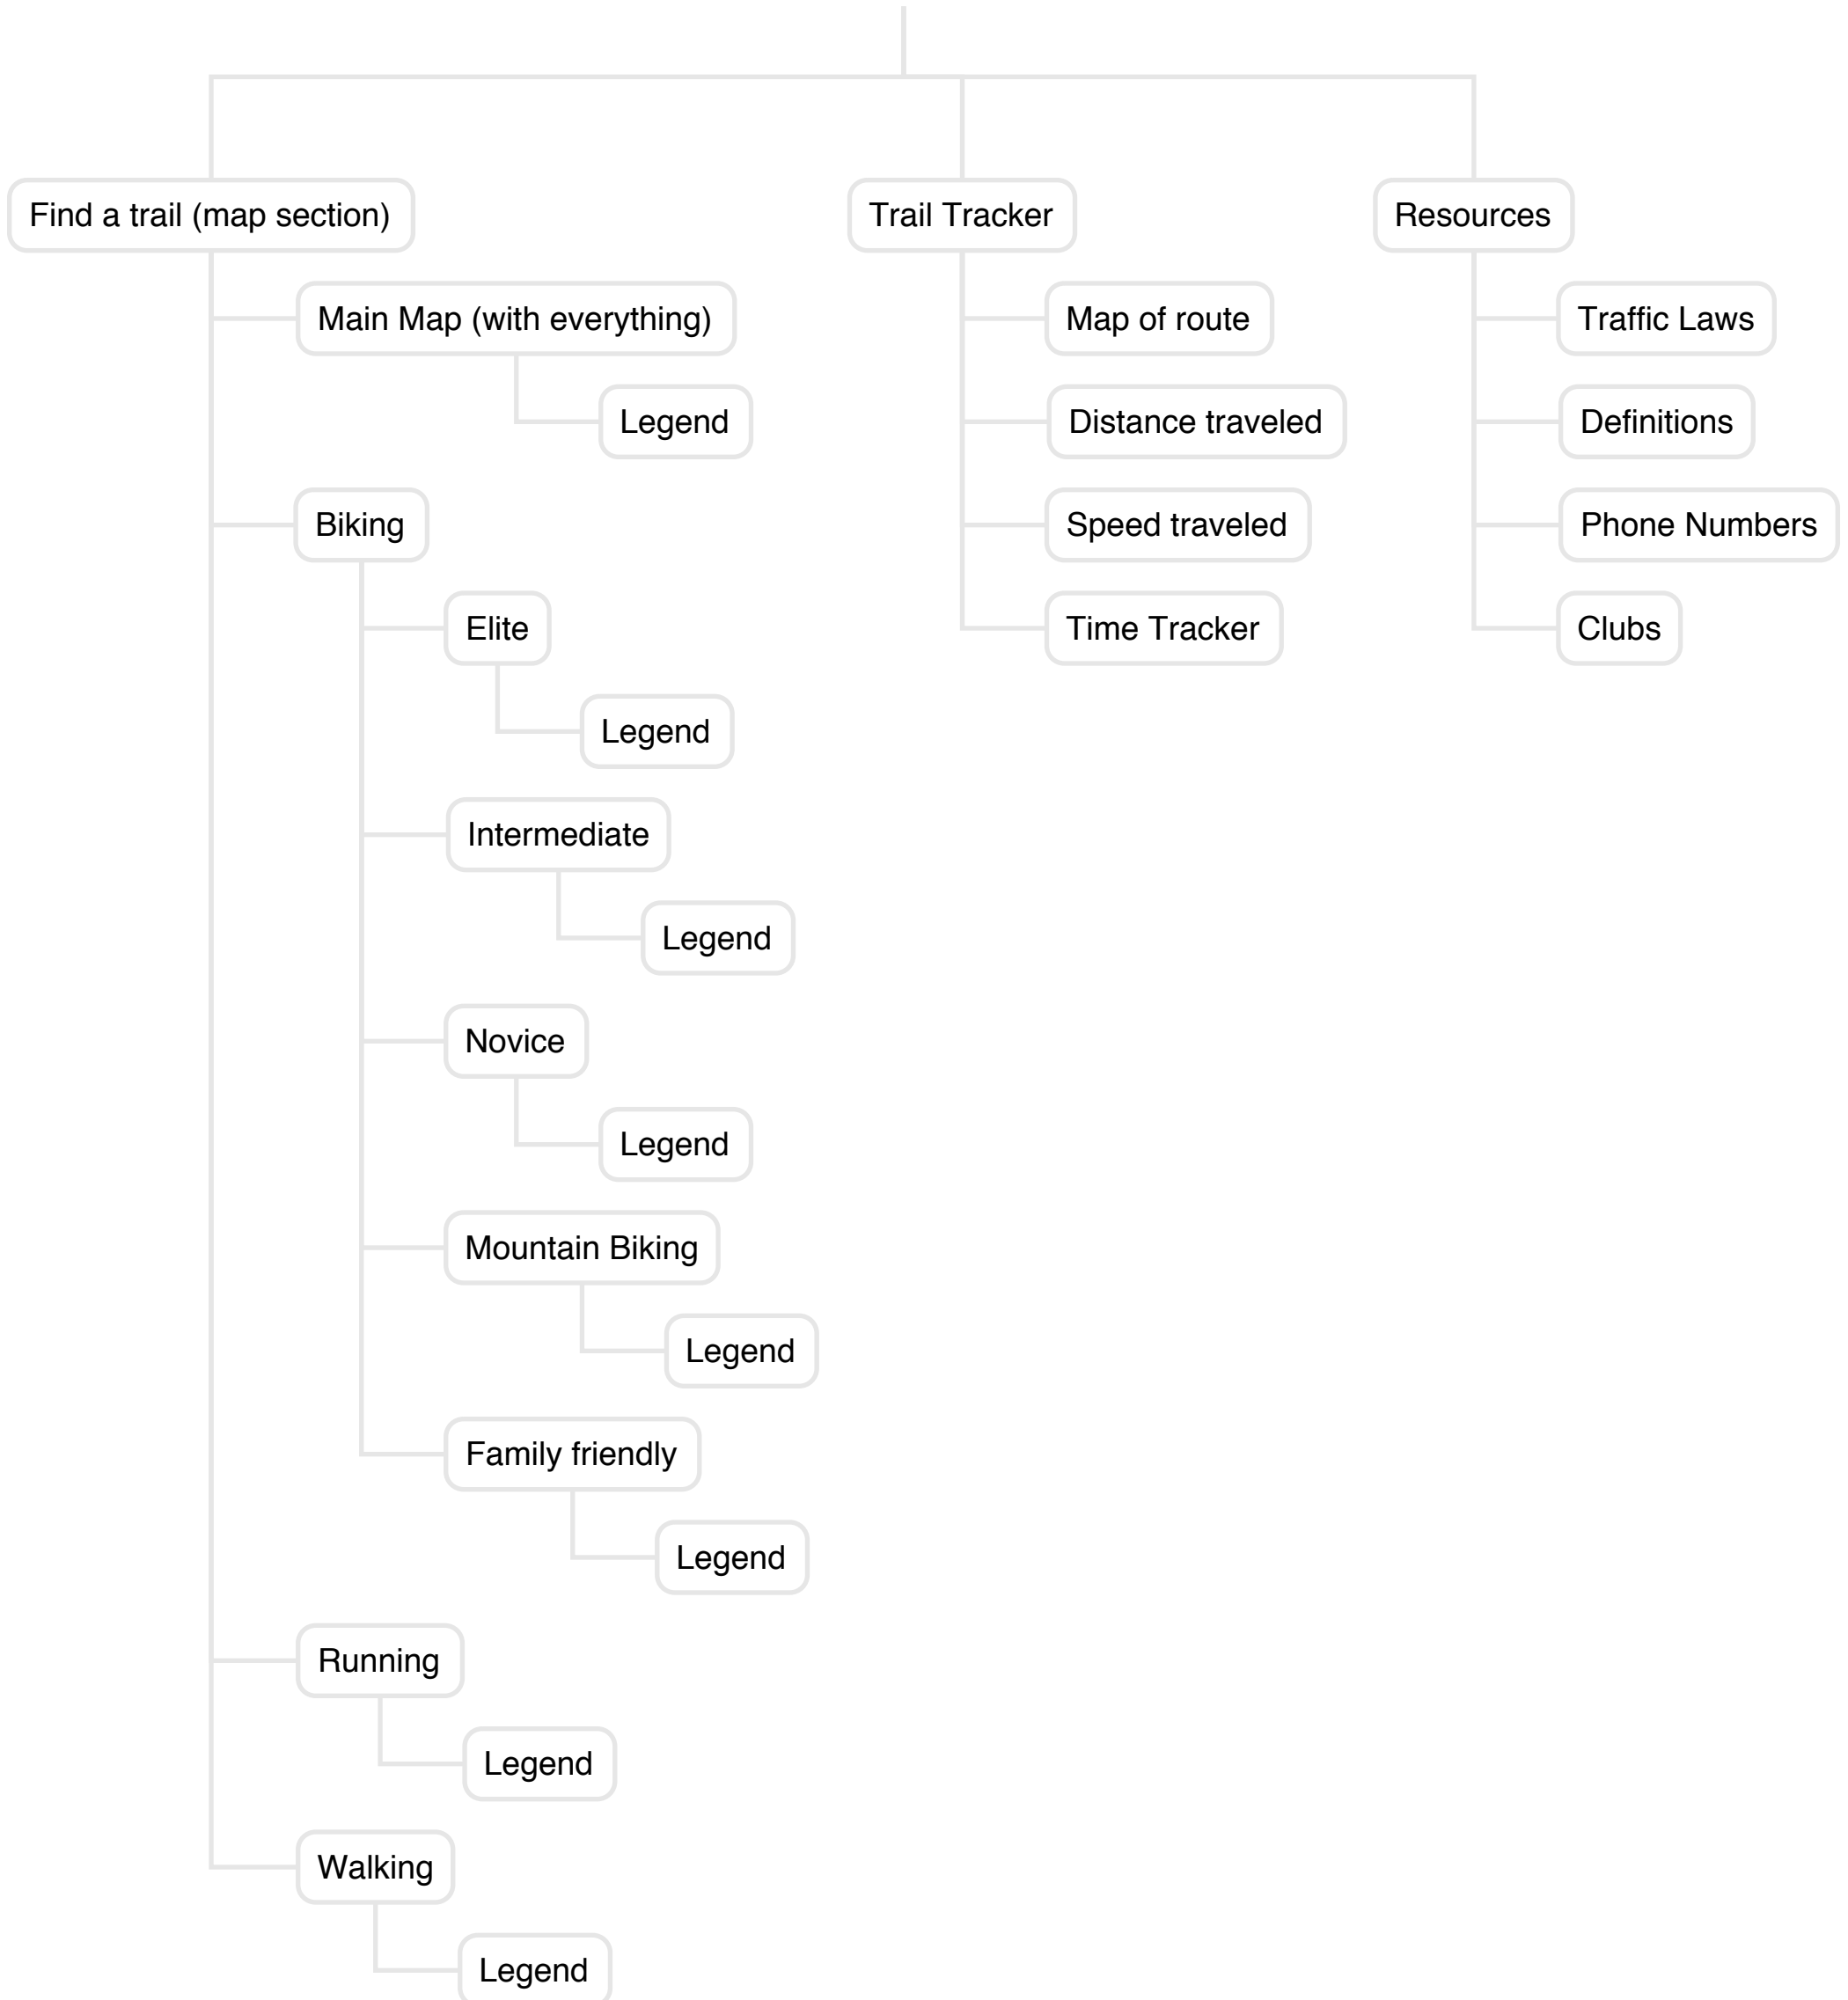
Find a trail (map section)

Main Map (with everything)

Legend

Biking

Elite

Legend

Intermediate

Legend

Novice

Legend

Mountain Biking

Legend

Family friendly

Legend

Running

Legend

Walking

Legend

Trail Tracker

Map of route

Distance traveled

Speed traveled

Time Tracker

Resources

Traffic Laws

Definitions

Phone Numbers

Clubs